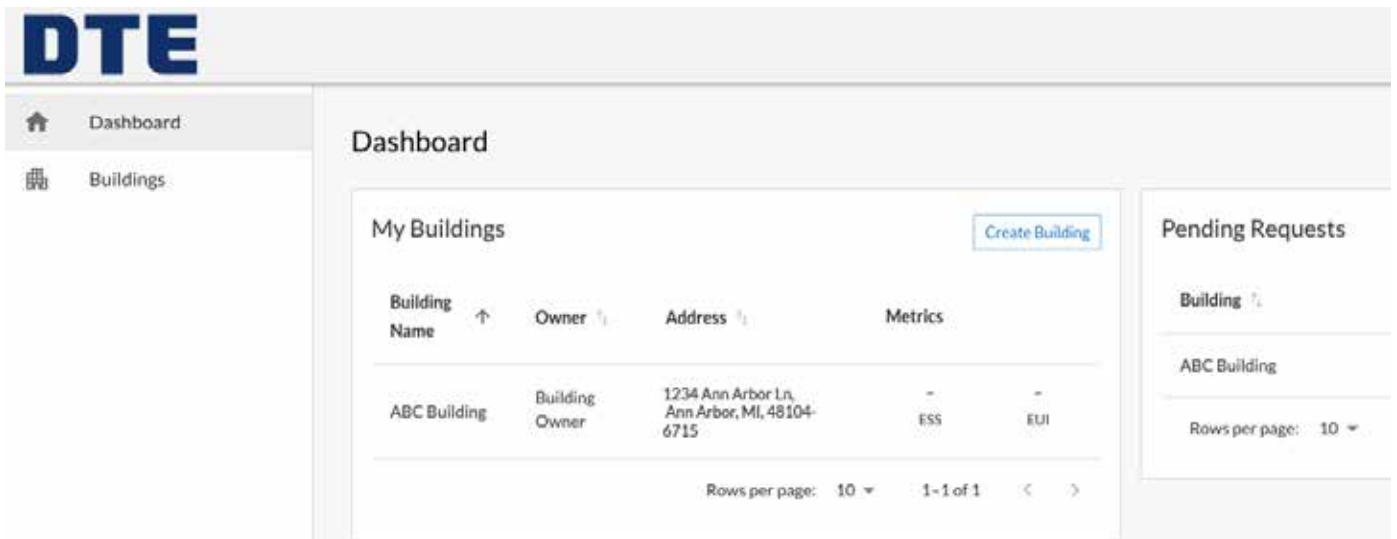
DTE

Dashboard

Buildings

Dashboard

My Buildings

Create Building

| Building Name | Owner | Address | Metrics | |
|---|---|---|---|---|
| ABC Building | Building Owner | 1234 Ann Arbor Ln, Ann Arbor, MI, 48104-6715 | - ESS | - EUI |

Rows per page: 10 1-1 of 1

Pending Requests

| Building |
|---|
| ABC Building |

Rows per page: 10